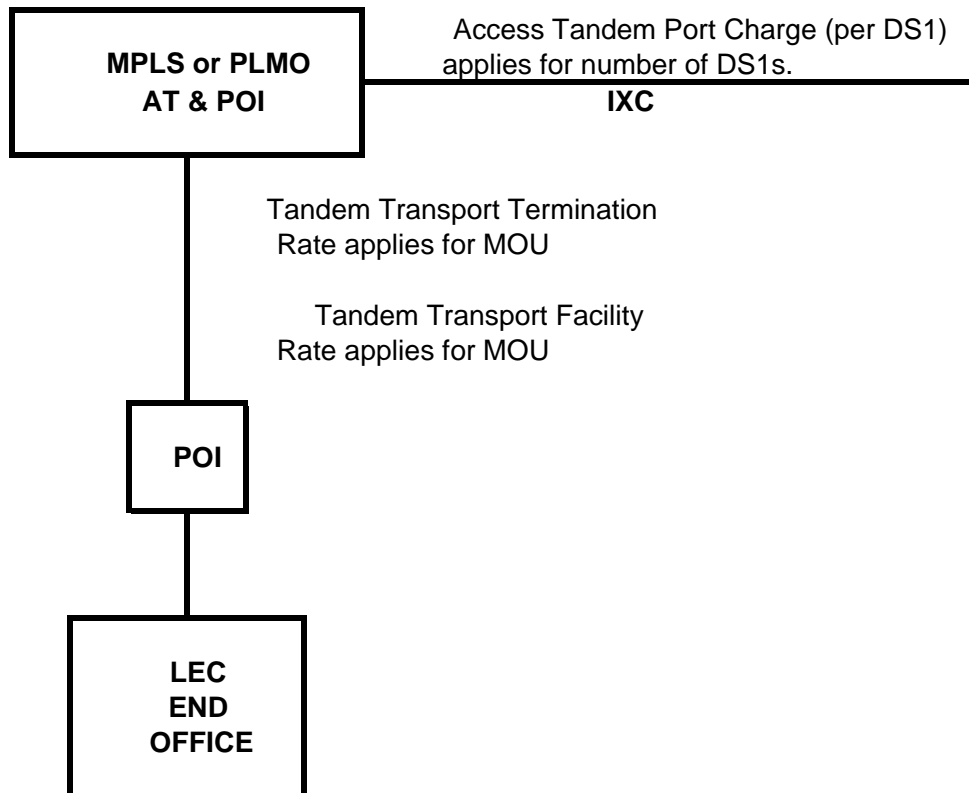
MPLS or PLMO
AT & POI

Access Tandem Port Charge (per DS1) applies for number of DS1s.

IXC

Tandem Transport Termination Rate applies for MOU

Tandem Transport Facility Rate applies for MOU

POI

LEC
END
OFFICE